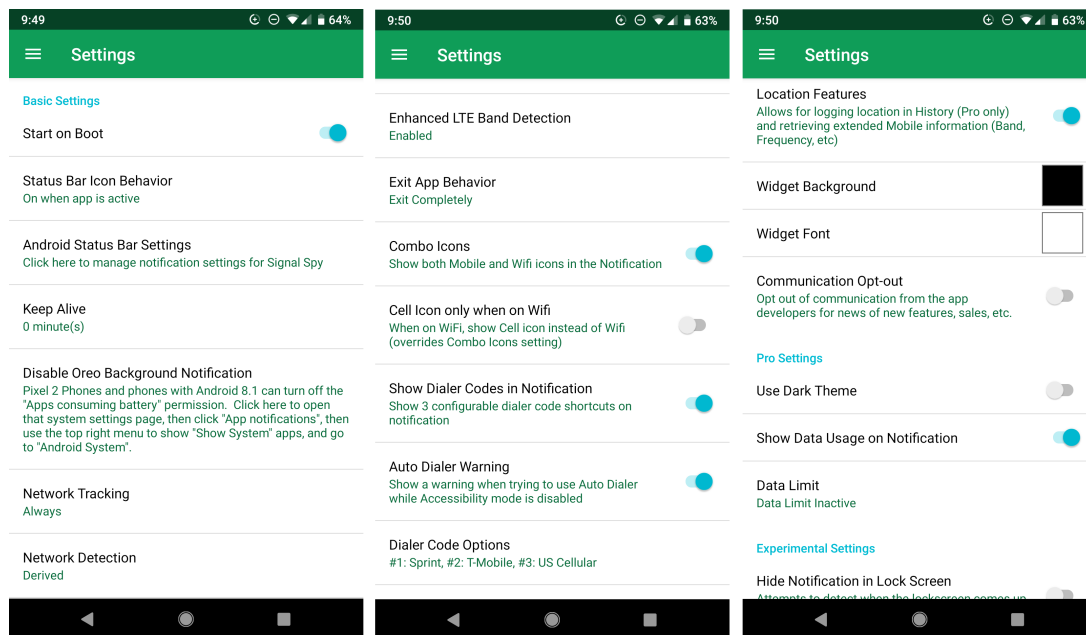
9:49 64%

Settings

Basic Settings

Start on Boot

Status Bar Icon Behavior
On when app is active

Android Status Bar Settings
Click here to manage notification settings for Signal Spy

Keep Alive
0 minute(s)

Disable Oreo Background Notification
Pixel 2 Phones and phones with Android 8.1 can turn off the "Apps consuming battery" permission. Click here to open that system settings page, then click "App notifications", then use the top right menu to show "Show System" apps, and go to "Android System".

Network Tracking
Always

Network Detection
Derived

9:50 63%

Settings

Enhanced LTE Band Detection
Enabled

Exit App Behavior
Exit Completely

Combo Icons
Show both Mobile and Wifi icons in the Notification

Cell Icon only when on Wifi
When on WiFi, show Cell icon instead of Wifi (overrides Combo Icons setting)

Show Dialer Codes in Notification
Show 3 configurable dialer code shortcuts on notification

Auto Dialer Warning
Show a warning when trying to use Auto Dialer while Accessibility mode is disabled

Dialer Code Options
#1: Sprint, #2: T-Mobile, #3: US Cellular

9:50 63%

Settings

Location Features
Allows for logging location in History (Pro only) and retrieving extended Mobile information (Band, Frequency, etc)

Widget Background

Widget Font

Communication Opt-out
Opt out of communication from the app developers for news of new features, sales, etc.

Pro Settings

Use Dark Theme

Show Data Usage on Notification

Data Limit
Data Limit Inactive

Experimental Settings

Hide Notification in Lock Screen
Attempts to detect when the lockscreen comes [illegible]